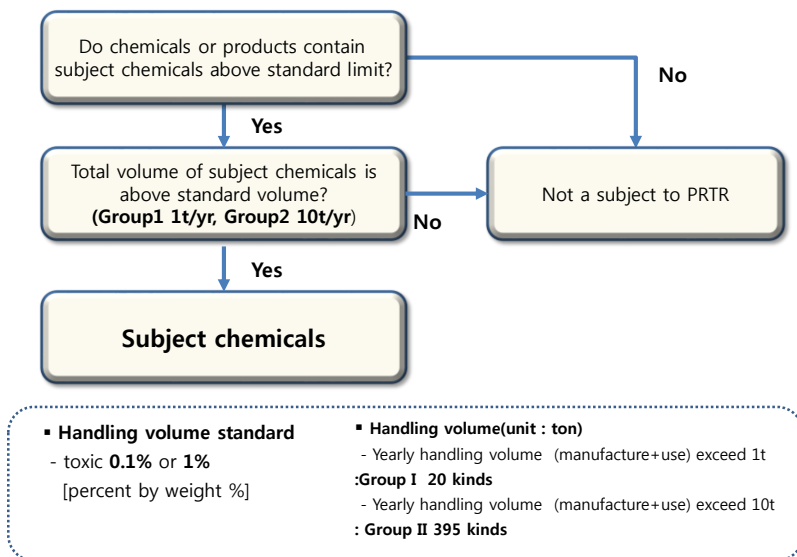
Do chemicals or products contain subject chemicals above standard limit?

No

Yes

Total volume of subject chemicals is above standard volume? (Group1 1t/yr, Group2 10t/yr)

No

Not a subject to PRTR

Yes

Subject chemicals

▪ Handling volume standard
- toxic 0.1% or 1%
[percent by weight %]

▪ Handling volume(unit : ton)
- Yearly handling volume (manufacture+use) exceed 1t
:Group I 20 kinds
- Yearly handling volume (manufacture+use) exceed 10t
: Group II 395 kinds